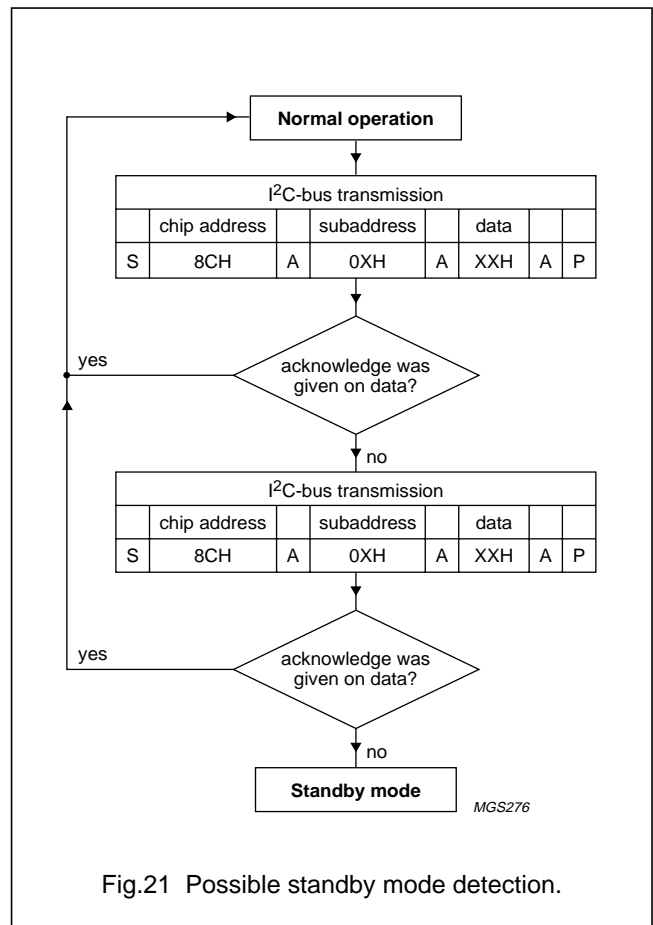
Normal operation

| $I^2C$-bus transmission | | | | | | | | |
|---|---|---|---|---|---|---|---|---|
| | chip address | | subaddress | | data | | | |
| S | 8CH | A | 0XH | A | XXH | A | P | |

yes

acknowledge was given on data?

no

| $I^2C$-bus transmission | | | | | | | | |
|---|---|---|---|---|---|---|---|---|
| | chip address | | subaddress | | data | | | |
| S | 8CH | A | 0XH | A | XXH | A | P | |

yes

acknowledge was given on data?

no

Standby mode

MGS276

Fig.21 Possible standby mode detection.